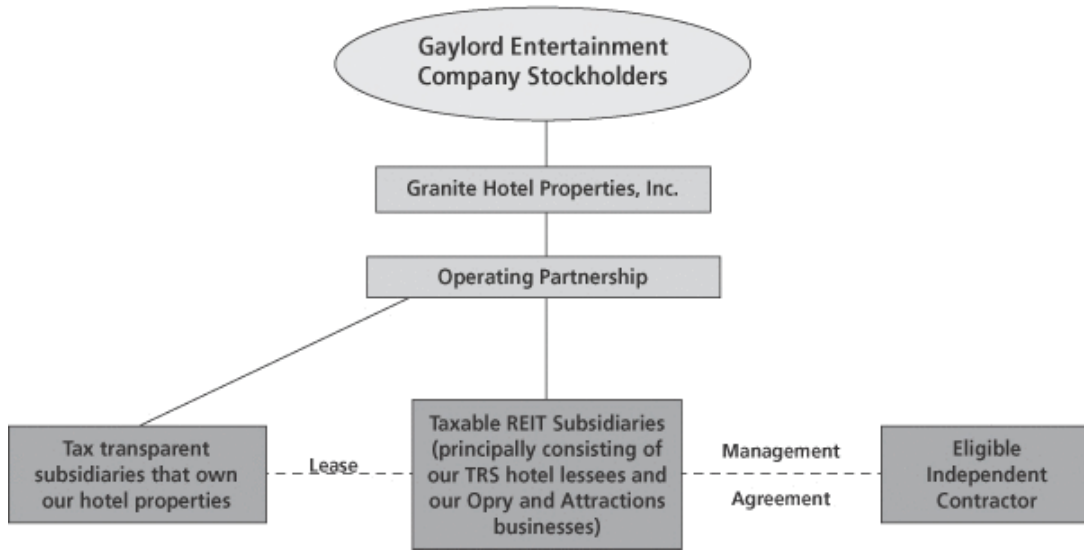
Gaylord Entertainment Company Stockholders

Granite Hotel Properties, Inc.

Operating Partnership

Tax transparent subsidiaries that own our hotel properties

Lease

Taxable REIT Subsidiaries (principally consisting of our TRS hotel lessees and our Opry and Attractions businesses)

Management

Agreement

Eligible Independent Contractor